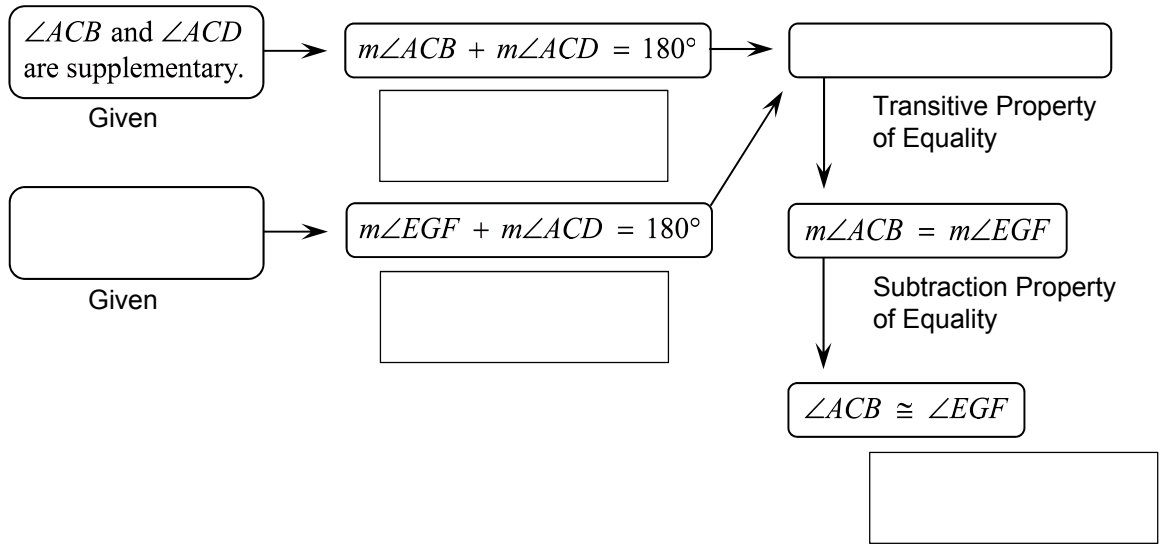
$\angle ACB$ and $\angle ACD$ are supplementary.

Given

$m\angle ACB + m\angle ACD = 180°$

Given

$m\angle EGF + m\angle ACD = 180°$

Transitive Property of Equality

$m\angle ACB = m\angle EGF$

Subtraction Property of Equality

$\angle ACB \cong \angle EGF$